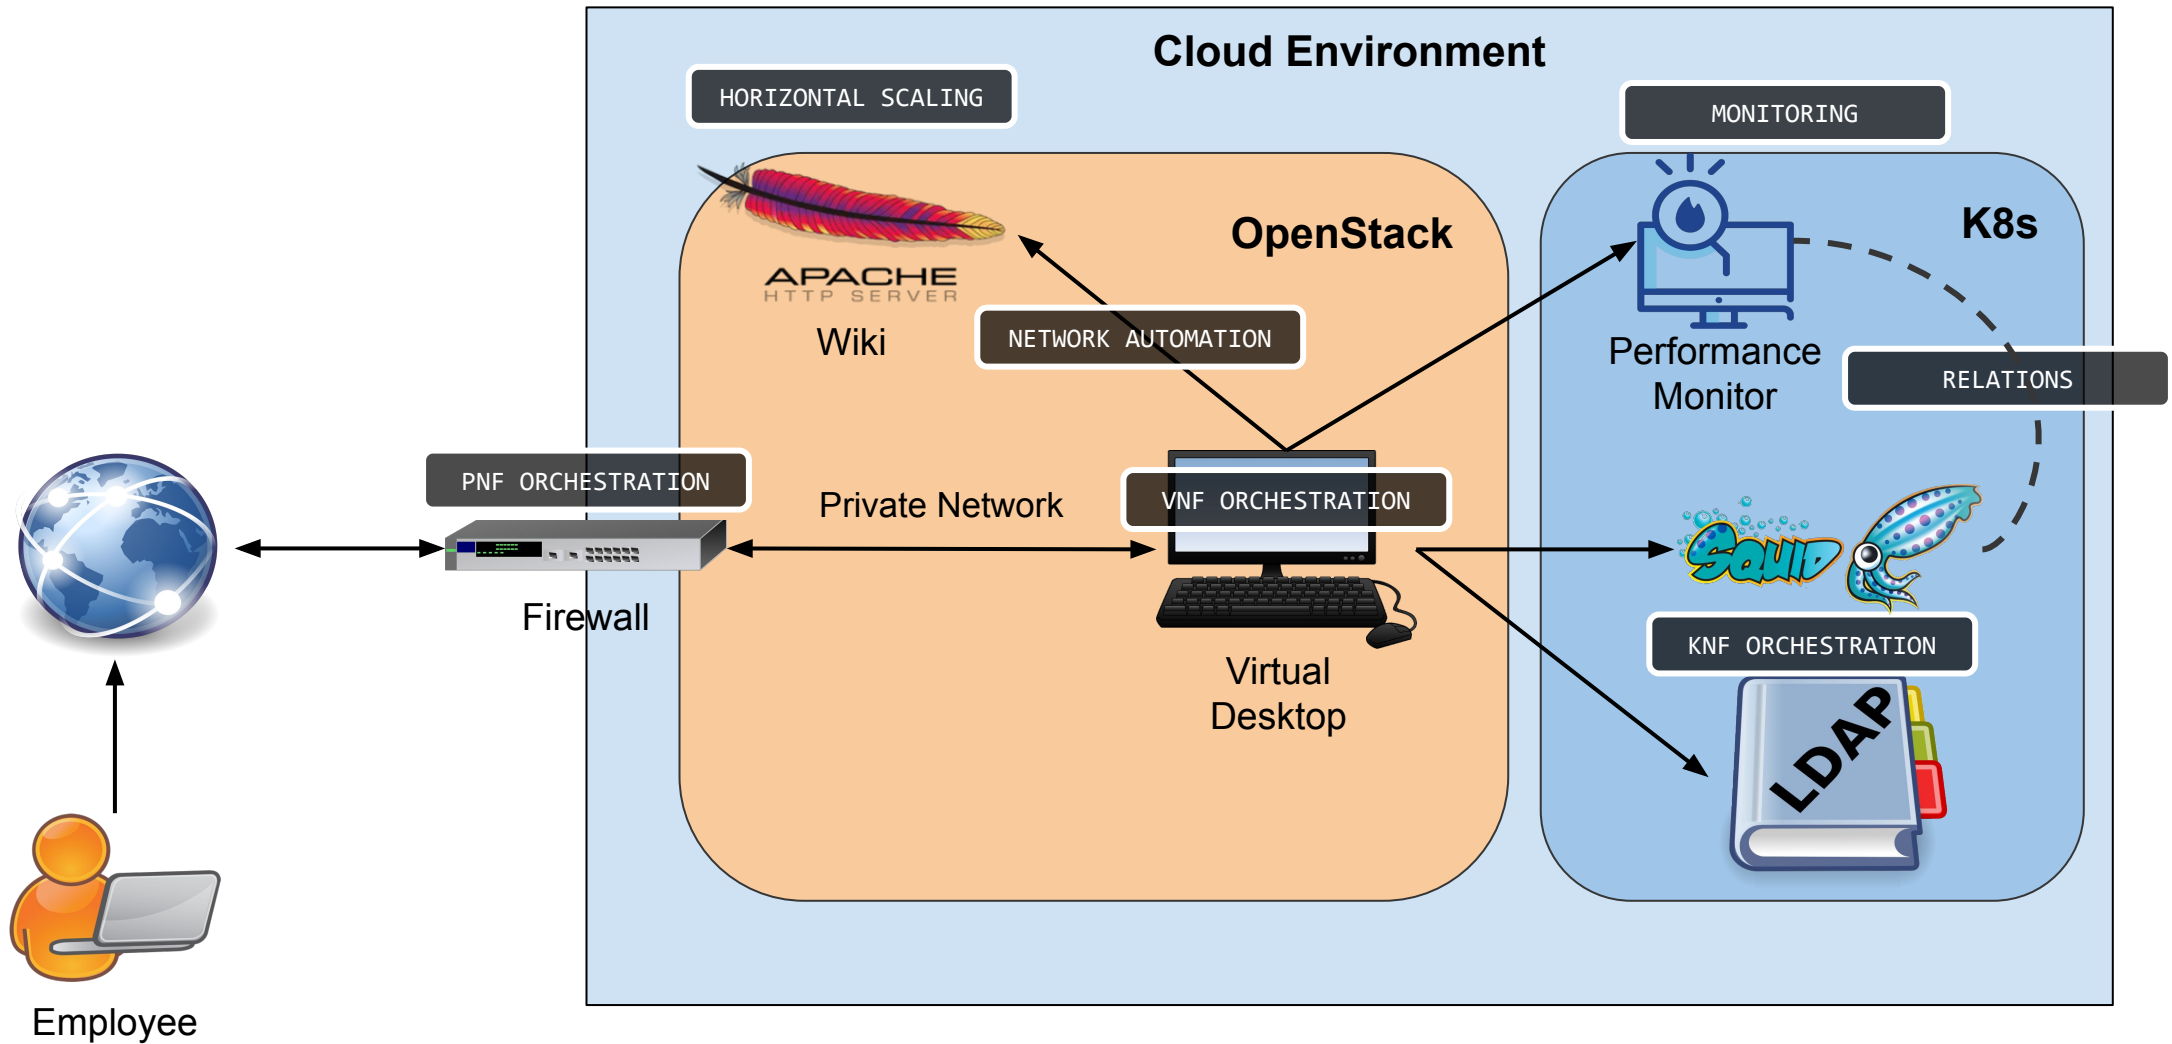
Cloud Environment

HORIZONTAL SCALING

MONITORING

OpenStack

K8s

APACHE
HTTP SERVER

Wiki

NETWORK AUTOMATION

Performance Monitor

RELATIONS

PNF ORCHESTRATION

Private Network

VNF ORCHESTRATION

Squid

Firewall

KNF ORCHESTRATION

Virtual Desktop

LDAP

Employee